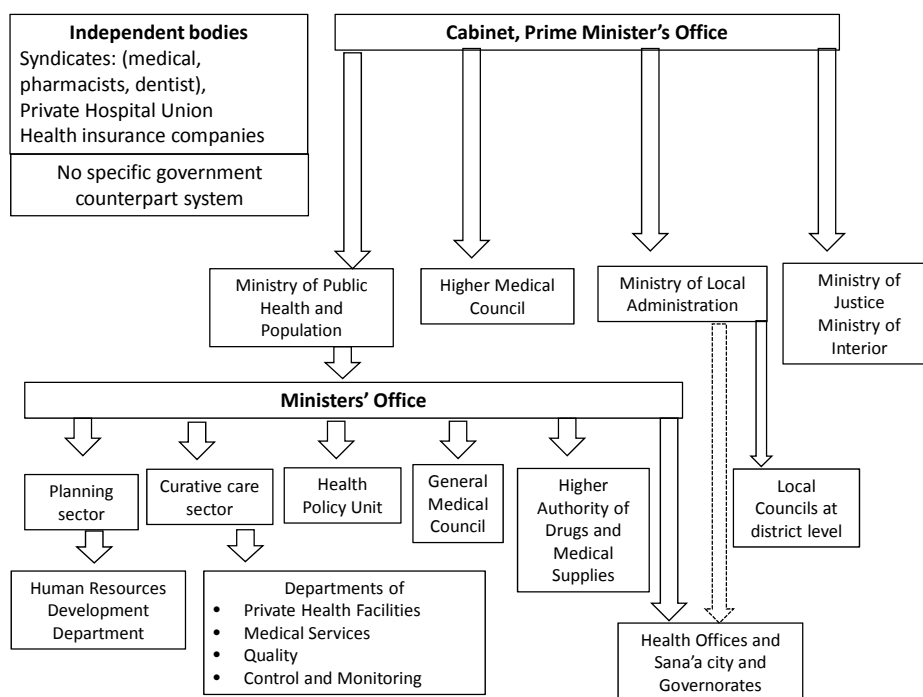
**Independent bodies**
Syndicates: (medical, pharmacists, dentist), Private Hospital Union Health insurance companies

No specific government counterpart system

**Cabinet, Prime Minister's Office**

Ministry of Public Health and Population

Higher Medical Council

Ministry of Local Administration

Ministry of Justice Ministry of Interior

**Ministers' Office**

Planning sector

Curative care sector

Health Policy Unit

General Medical Council

Higher Authority of Drugs and Medical Supplies

Local Councils at district level

Human Resources Development Department

Departments of
- Private Health Facilities
- Medical Services
- Quality
- Control and Monitoring

Health Offices and Sana'a city and Governorates